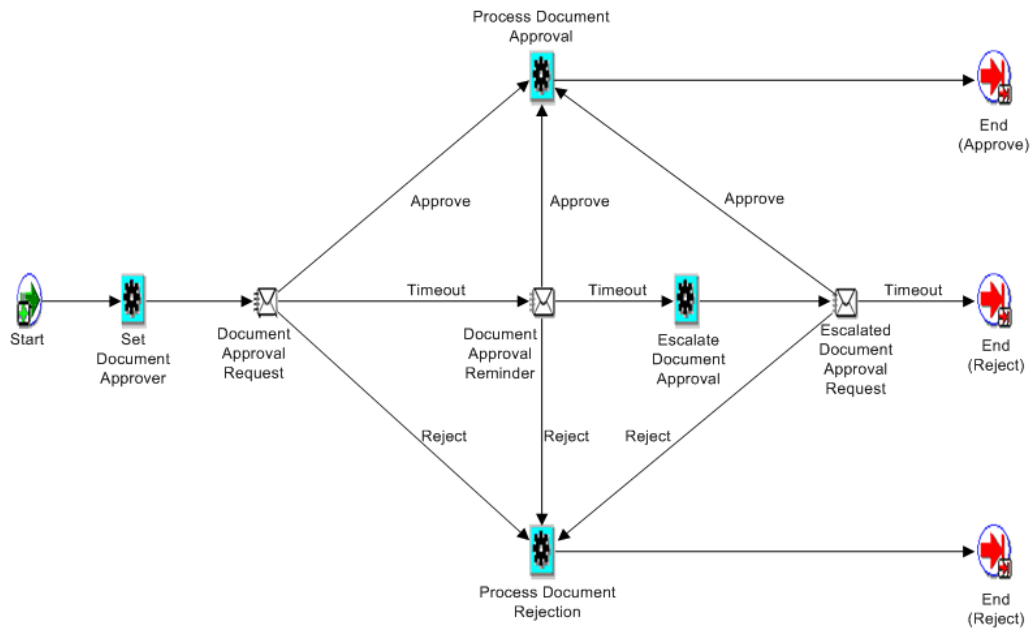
Process Document Approval

End (Approve)

Approve

Approve

Approve

Start

Set Document Approver

Document Approval Request

Timeout

Document Approval Reminder

Timeout

Escalate Document Approval

Escalated Document Approval Request

Timeout

End (Reject)

Reject

Reject

Reject

Process Document Rejection

End (Reject)